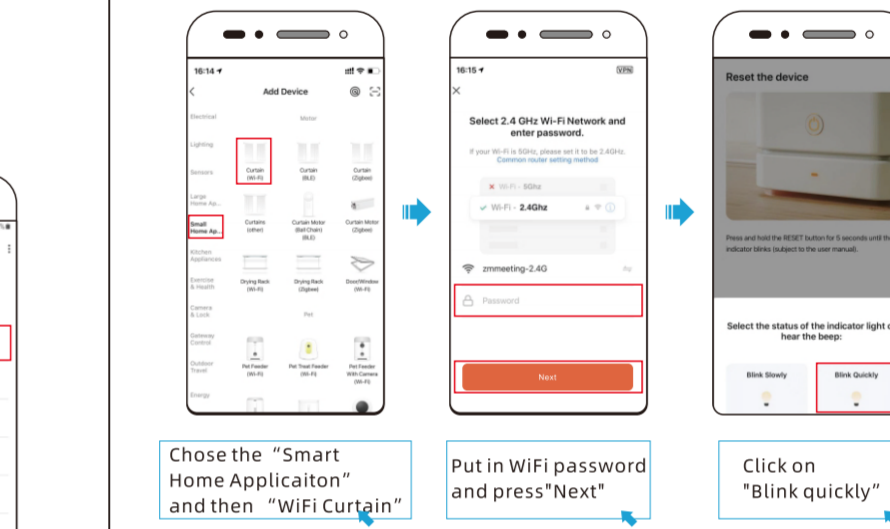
16:14

Add Device

Electrical

Motor

Lighting

Sensors

Large Home Ap...

Small Home Ap...

Kitchen Appliances

Exercise & Health

Camera & Lock

Gateway Control

Outdoor Travel

Energy

Curtain (Wi-Fi)

Curtain (BLE)

Curtain (Zigbee)

Curtains (other)

Curtain Motor (Ball Chain) (BLE)

Curtain Motor (Zigbee)

Drying Rack (Wi-Fi)

Drying Rack (Zigbee)

Door/Window (Wi-Fi)

Pet

Pet Feeder (Wi-Fi)

Pet Treat Feeder (Wi-Fi)

Pet Feeder With Camera (Wi-Fi)

16:15

VPN

Select 2.4 GHz Wi-Fi Network and enter password.

If your Wi-Fi is 5GHz, please set it to be 2.4GHz. Common router setting method

Wi-Fi - 5Ghz

Wi-Fi - 2.4Ghz

zmmeeting-2.4G

Password

Next

Reset the device

Press and hold the RESET button for 5 seconds until the indicator blinks (subject to the user manual).

Select the status of the indicator light o hear the beep:

Blink Slowly

Blink Quickly

Chose the "Smart Home Applicaiton" and then "WiFi Curtain"

Put in WiFi password and press"Next"

Click on "Blink quickly"